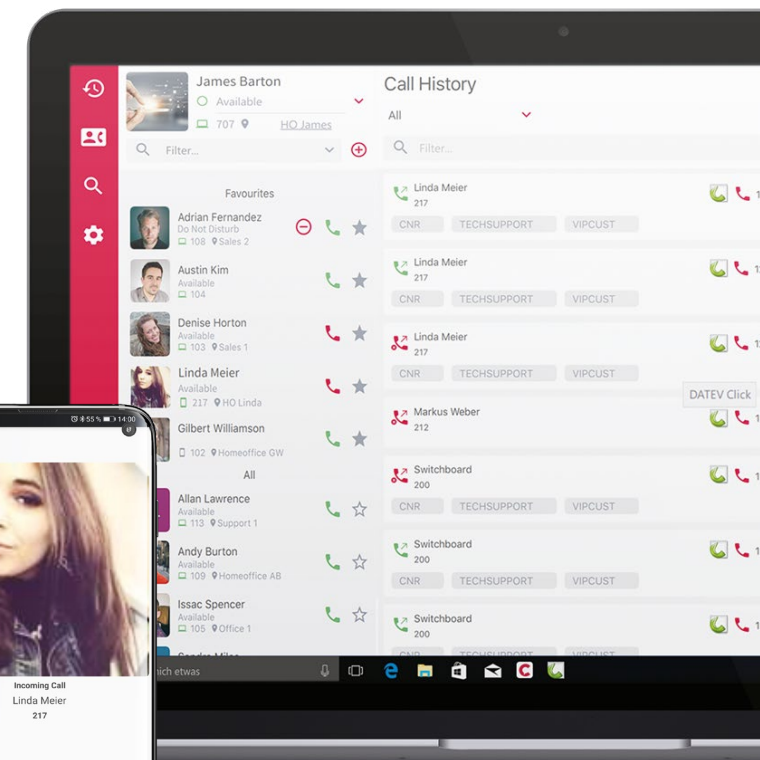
James Barton
Available
707 HO James
Filter...
Favourites
Adrian Fernandez
Do Not Disturb
108 Sales 2
Austin Kim
Available
104
Denise Horton
Available
103 Sales 1
Linda Meier
Available
217 HO Linda
Gilbert Williamson
102 Homeoffice GW
All
Allan Lawrence
Available
113 Support 1
Andy Burton
Available
109 Homeoffice AB
Issac Spencer
Available
105 Office 1

Call History
All
Filter...
Linda Meier
217
CNR TECHSUPPORT VIPCUST
Linda Meier
217
CNR TECHSUPPORT VIPCUST
Linda Meier
217
CNR TECHSUPPORT VIPCUST
DATEV Click
Markus Weber
212
Switchboard
200
CNR TECHSUPPORT VIPCUST
Switchboard
200
CNR TECHSUPPORT VIPCUST
Switchboard
200

nich etwas

55 % 14:00
Incoming Call
Linda Meier
217